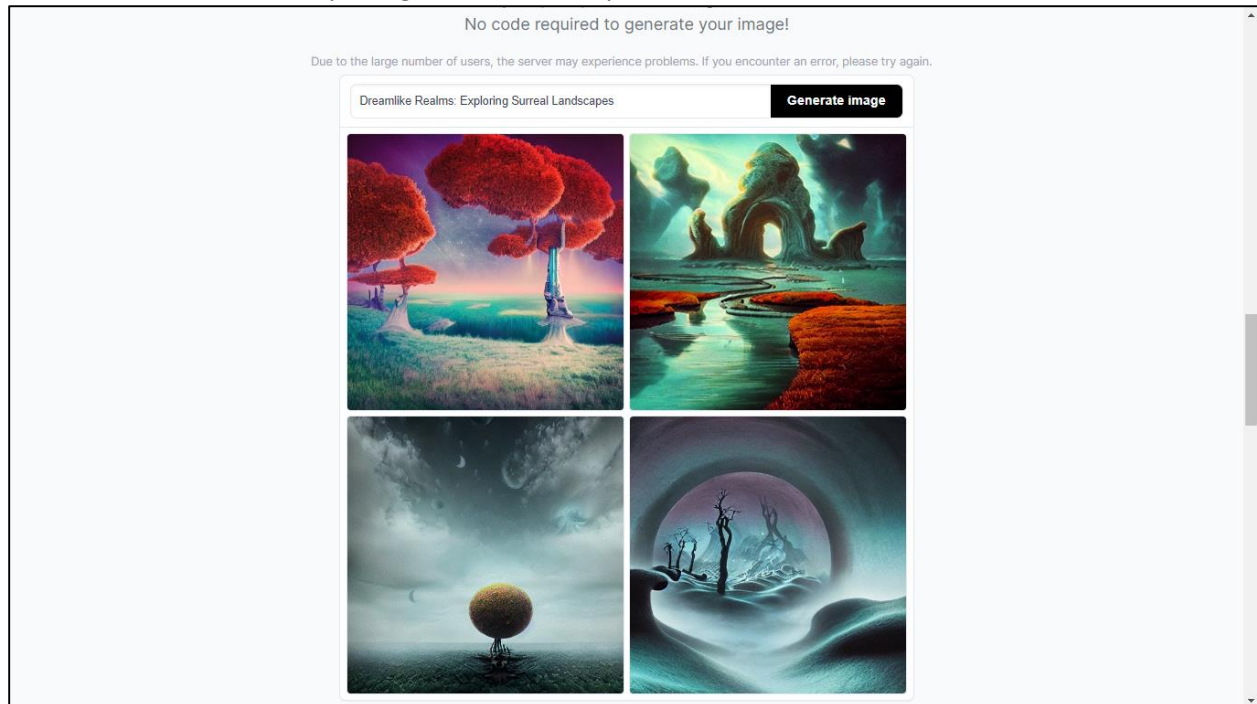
No code required to generate your image!

Due to the large number of users, the server may experience problems. If you encounter an error, please try again.

Dreamlike Realms: Exploring Surreal Landscapes

Generate image